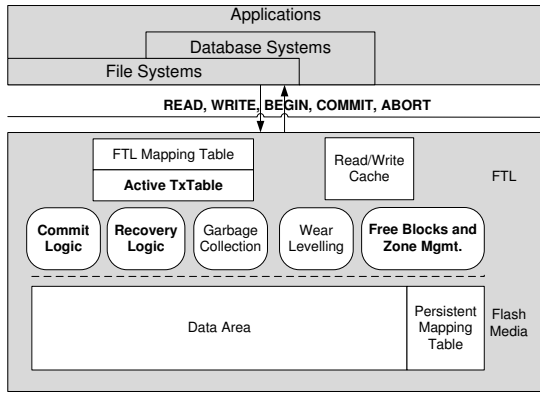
Applications

Database Systems

File Systems

READ, WRITE, BEGIN, COMMIT, ABORT

FTL Mapping Table

Active TxTable

Read/Write Cache

FTL

Commit Logic

Recovery Logic

Garbage Collection

Wear Levelling

Free Blocks and Zone Mgmt.

Data Area

Persistent Mapping Table

Flash Media